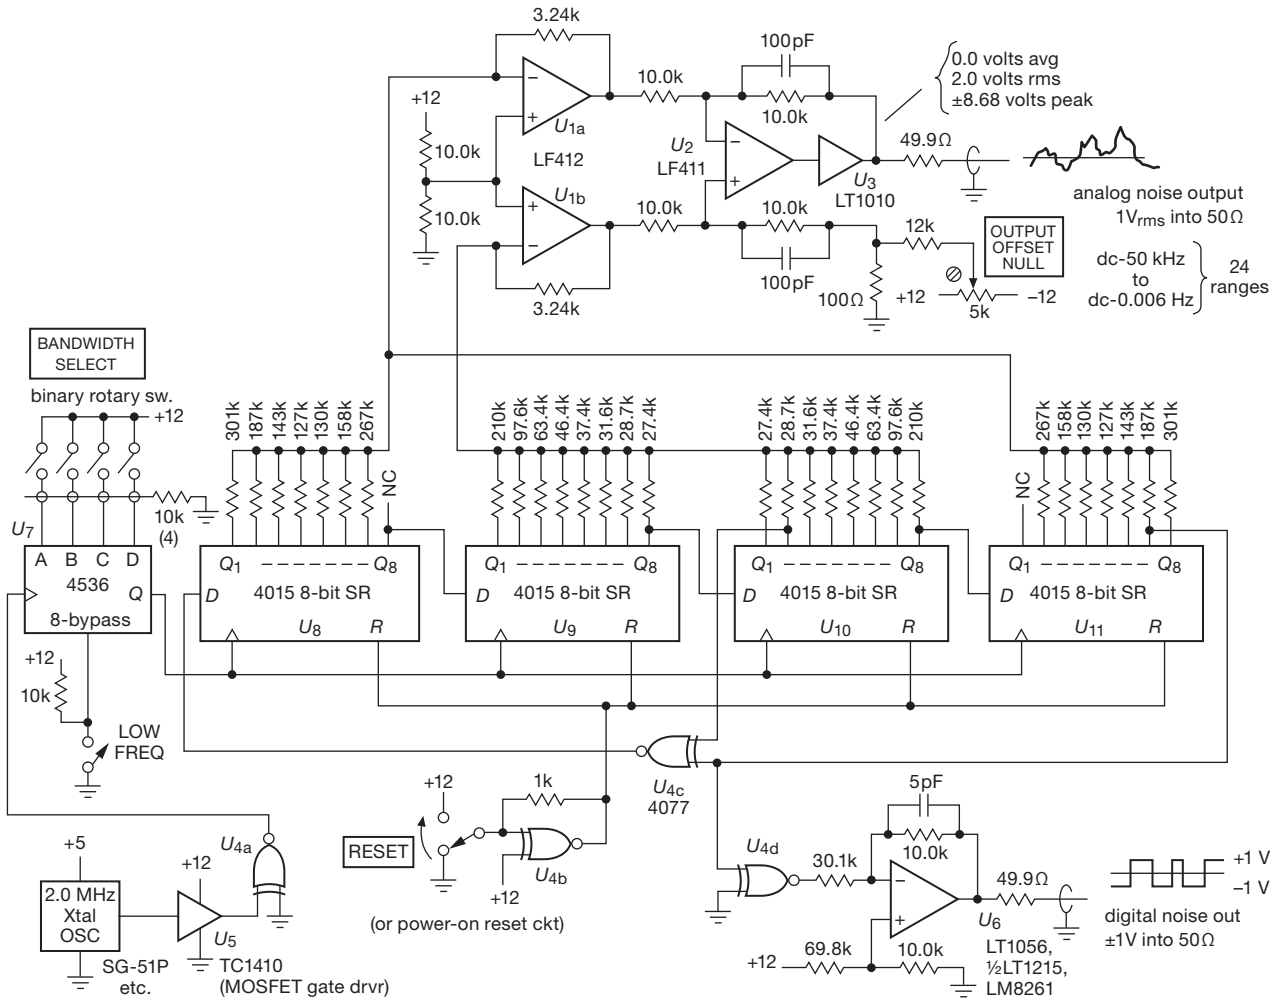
3.24k

+12

10.0k

10.0k

$U_{1a}$

LF412

$U_{1b}$

3.24k

10.0k

10.0k

100pF

10.0k

$U_2$
LF411

$U_3$
LT1010

10.0k

100pF

0.0 volts avg
2.0 volts rms
±8.68 volts peak

49.9Ω

analog noise output
1V$_{rms}$ into 50Ω

12k

OUTPUT OFFSET NULL

100Ω

+12

5k

–12

dc-50 kHz
to
dc-0.006 Hz

24 ranges

BANDWIDTH SELECT

binary rotary sw.

+12

10k
(4)

$U_7$

A B C D

4536

8-bypass

Q

301k 187k 143k 127k 130k 158k 267k

NC

$Q_1$ – – – – – – – – $Q_8$

D

4015 8-bit SR

$U_8$

R

210k 97.6k 63.4k 46.4k 37.4k 31.6k 28.7k 27.4k

$Q_1$ – – – – – – – – $Q_8$

D

4015 8-bit SR

$U_9$

R

27.4k 28.7k 31.6k 37.4k 46.4k 63.4k 97.6k 210k

$Q_1$ – – – – – – – – $Q_8$

D

4015 8-bit SR

$U_{10}$

R

NC

267k 158k 130k 127k 143k 187k 301k

$Q_1$ – – – – – – – – $Q_8$

D

4015 8-bit SR

$U_{11}$

R

+12

10k

LOW FREQ

+12

1k

RESET

+12

$U_{4b}$

(or power-on reset ckt)

$U_{4c}$
4077

+5

2.0 MHz
Xtal
OSC

SG-51P
etc.

+12

$U_5$

TC1410
(MOSFET gate drvr)

$U_{4a}$

$U_{4d}$

30.1k

5pF

10.0k

49.9Ω

$U_6$

+12

69.8k

10.0k

LT1056,
½LT1215,
LM8261

+1 V
–1 V

digital noise out
±1V into 50Ω